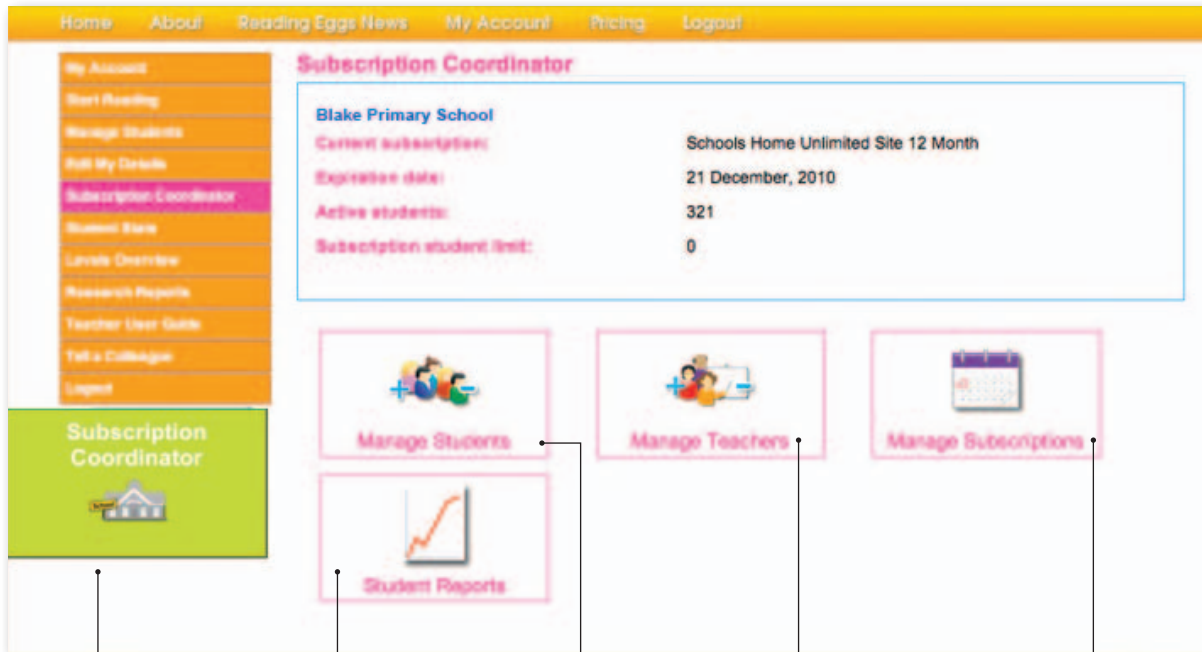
Home About Reading Eggs News My Account Pricing Logout

My Account
Start Reading
Manage Students
Edit My Details
Subscription Coordinator
Student Store
Levels Overview
Research Reports
Teacher User Guide
Tell a Colleague
Logout

Subscription Coordinator

School

Subscription Coordinator

Blake Primary School

| Current subscription: | Schools Home Unlimited Site 12 Month |
|---|---|
| Expiration date: | 21 December, 2010 |
| Active students: | 321 |
| Subscription student limit: | 0 |

Manage Students

Manage Teachers

Manage Subscriptions

Student Reports